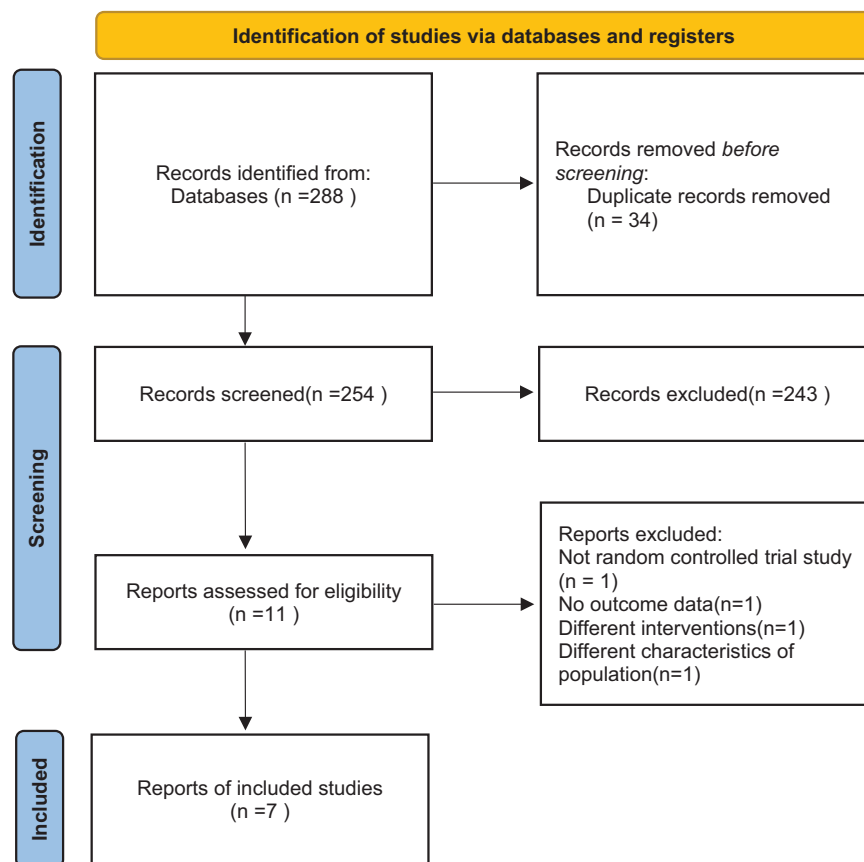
Identification of studies via databases and registers

Identification

Records identified from:
Databases (n =288 )

Records removed *before screening*:
Duplicate records removed
(n = 34)

Screening

Records screened(n =254 )

Records excluded(n =243 )

Reports assessed for eligibility
(n =11 )

Reports excluded:
Not random controlled trial study
(n = 1)
No outcome data(n=1)
Different interventions(n=1)
Different characteristics of population(n=1)

Included

Reports of included studies
(n =7 )